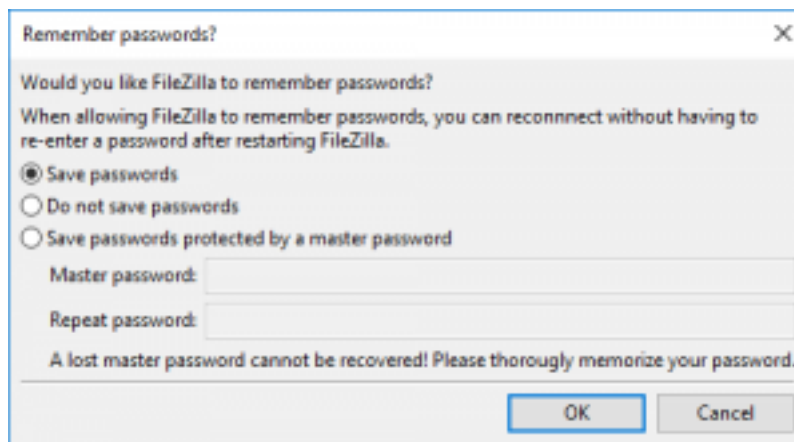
Remember passwords?

X

Would you like FileZilla to remember passwords?

When allowing FileZilla to remember passwords, you can reconnnect without having to re-enter a password after restarting FileZilla.

Save passwords

Do not save passwords

Save passwords protected by a master password

Master password:

Repeat password:

A lost master password cannot be recovered! Please thorougly memorize your password.

OK

Cancel